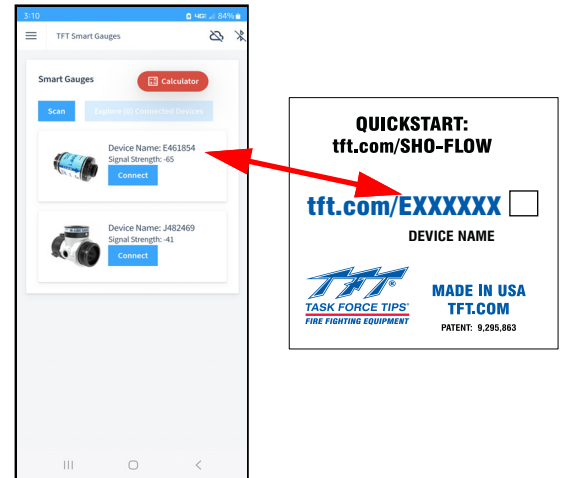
3:10 84%

TFT Smart Gauges

Smart Gauges

Calculator

Scan

Explore (0) Connected Devices

Device Name: E461854
Signal Strength: -65

Connect

Device Name: J482469
Signal Strength: -41

Connect

QUICKSTART:
tft.com/SHO-FLOW

tft.com/EXXXXXX

DEVICE NAME

TFT
TASK FORCE TIPS®
FIRE FIGHTING EQUIPMENT

MADE IN USA
TFT.COM

PATENT: 9,295,863